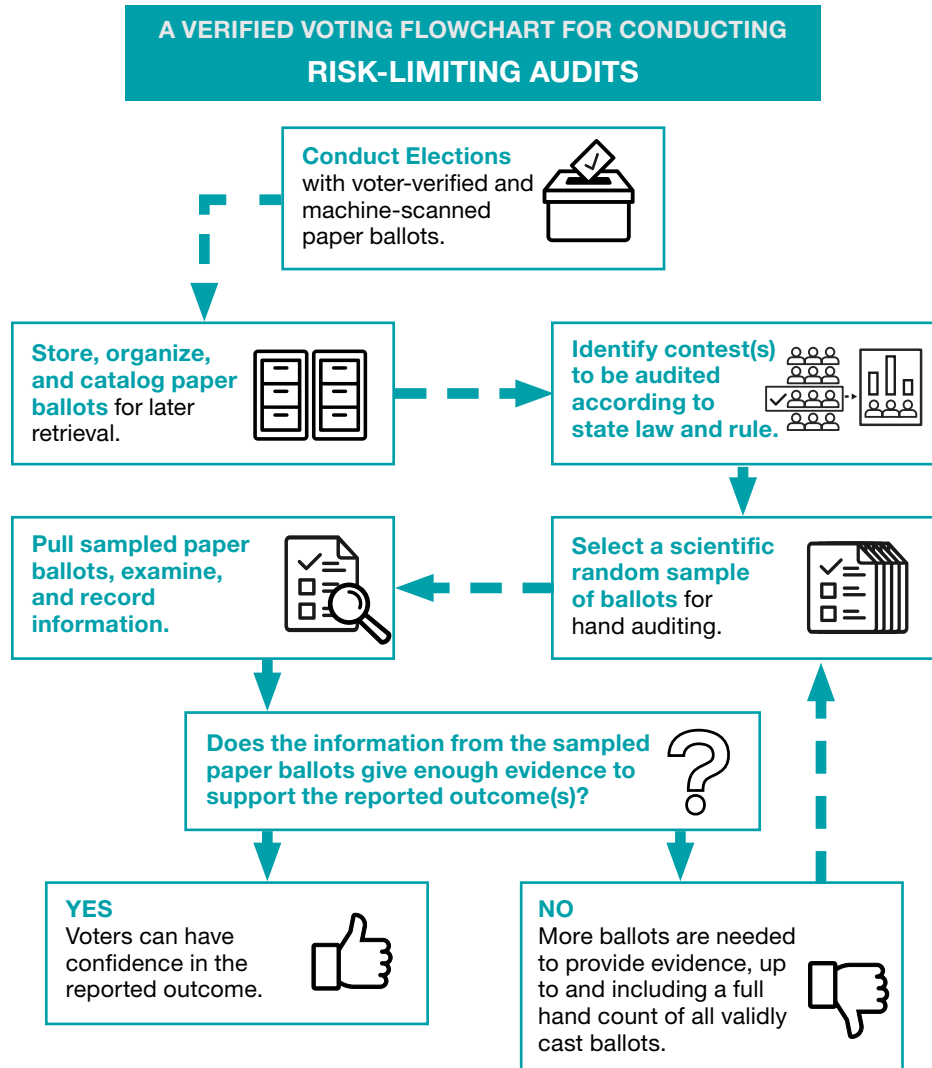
A VERIFIED VOTING FLOWCHART FOR CONDUCTING
RISK-LIMITING AUDITS

Conduct Elections with voter-verified and machine-scanned paper ballots.

Store, organize, and catalog paper ballots for later retrieval.

Identify contest(s) to be audited according to state law and rule.

Select a scientific random sample of ballots for hand auditing.

Pull sampled paper ballots, examine, and record information.

Does the information from the sampled paper ballots give enough evidence to support the reported outcome(s)?

YES
Voters can have confidence in the reported outcome.

NO
More ballots are needed to provide evidence, up to and including a full hand count of all validly cast ballots.